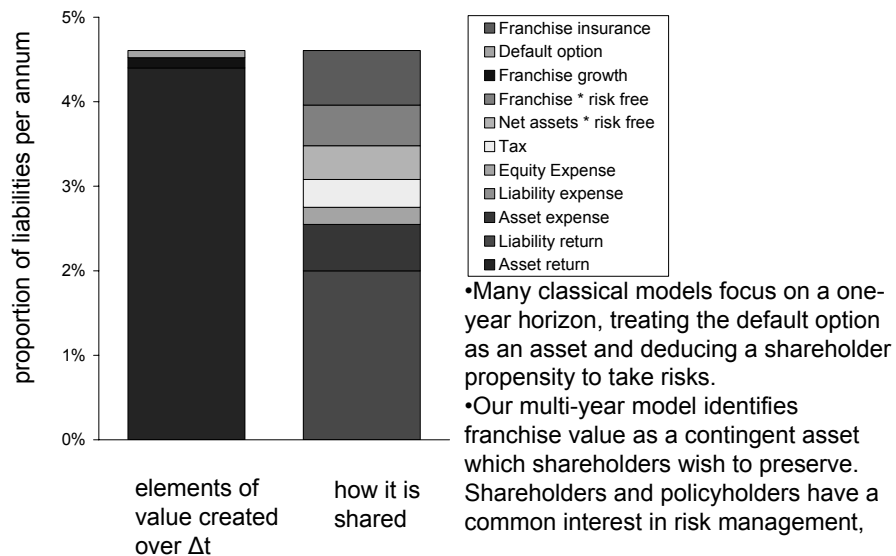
proportion of liabilities per annum

5%

4%

3%

2%

1%

0%

elements of value created over Δt

how it is shared

Franchise insurance
Default option
Franchise growth
Franchise * risk free
Net assets * risk free
Tax
Equity Expense
Liability expense
Asset expense
Liability return
Asset return

•Many classical models focus on a one-year horizon, treating the default option as an asset and deducing a shareholder propensity to take risks.

•Our multi-year model identifies franchise value as a contingent asset which shareholders wish to preserve. Shareholders and policyholders have a common interest in risk management,